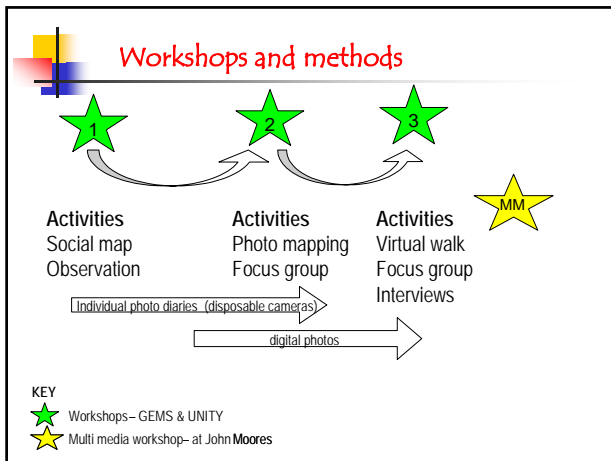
Workshops and methods

1

2

3

MM

Activities
Social map
Observation

Activities
Photo mapping
Focus group

Activities
Virtual walk
Focus group
Interviews

Individual photo diaries (disposable cameras)

digital photos

KEY

Workshops – GEMS & UNITY

Multi media workshop – at John Moores